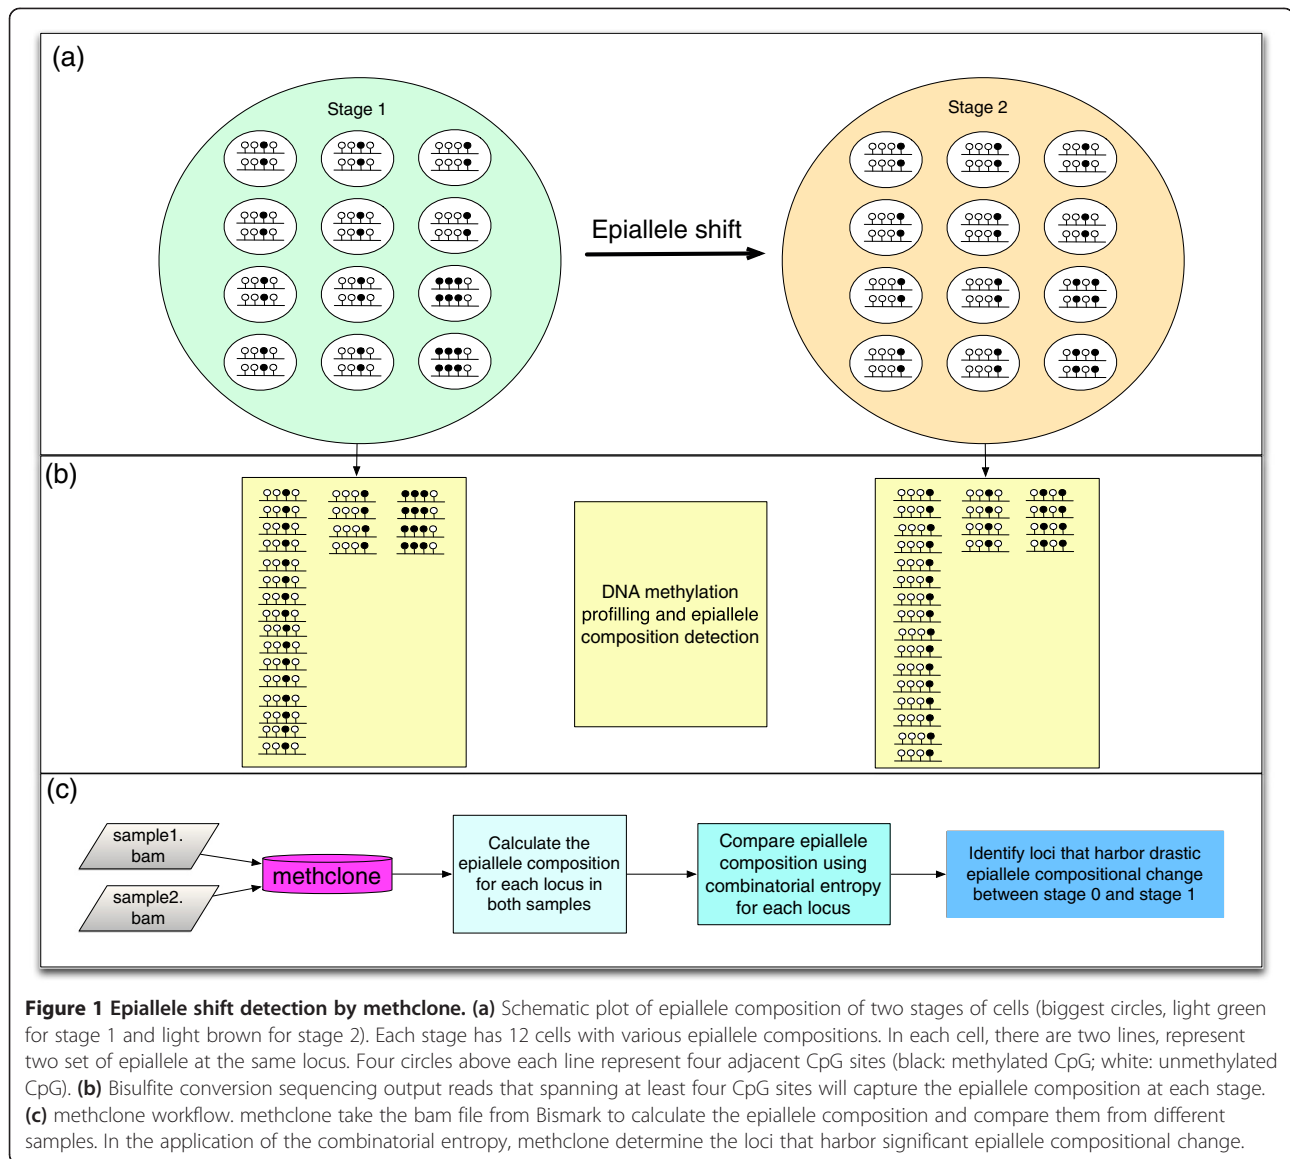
(a)

Stage 1

Epiallele shift

Stage 2

(b)

DNA methylation profilling and epiallele composition detection

(c)

sample1. bam

sample2. bam

methclone

Calculate the epiallele composition for each locus in both samples

Compare epiallele composition using combinatorial entropy for each locus

Identify loci that harbor drastic epiallele compositional change between stage 0 and stage 1

**Figure 1 Epiallele shift detection by methclone. (a)** Schematic plot of epiallele composition of two stages of cells (biggest circles, light green for stage 1 and light brown for stage 2). Each stage has 12 cells with various epiallele compositions. In each cell, there are two lines, represent two set of epiallele at the same locus. Four circles above each line represent four adjacent CpG sites (black: methylated CpG; white: unmethylated CpG). **(b)** Bisulfite conversion sequencing output reads that spanning at least four CpG sites will capture the epiallele composition at each stage. **(c)** methclone workflow. methclone take the bam file from Bismark to calculate the epiallele composition and compare them from different samples. In the application of the combinatorial entropy, methclone determine the loci that harbor significant epiallele compositional change.